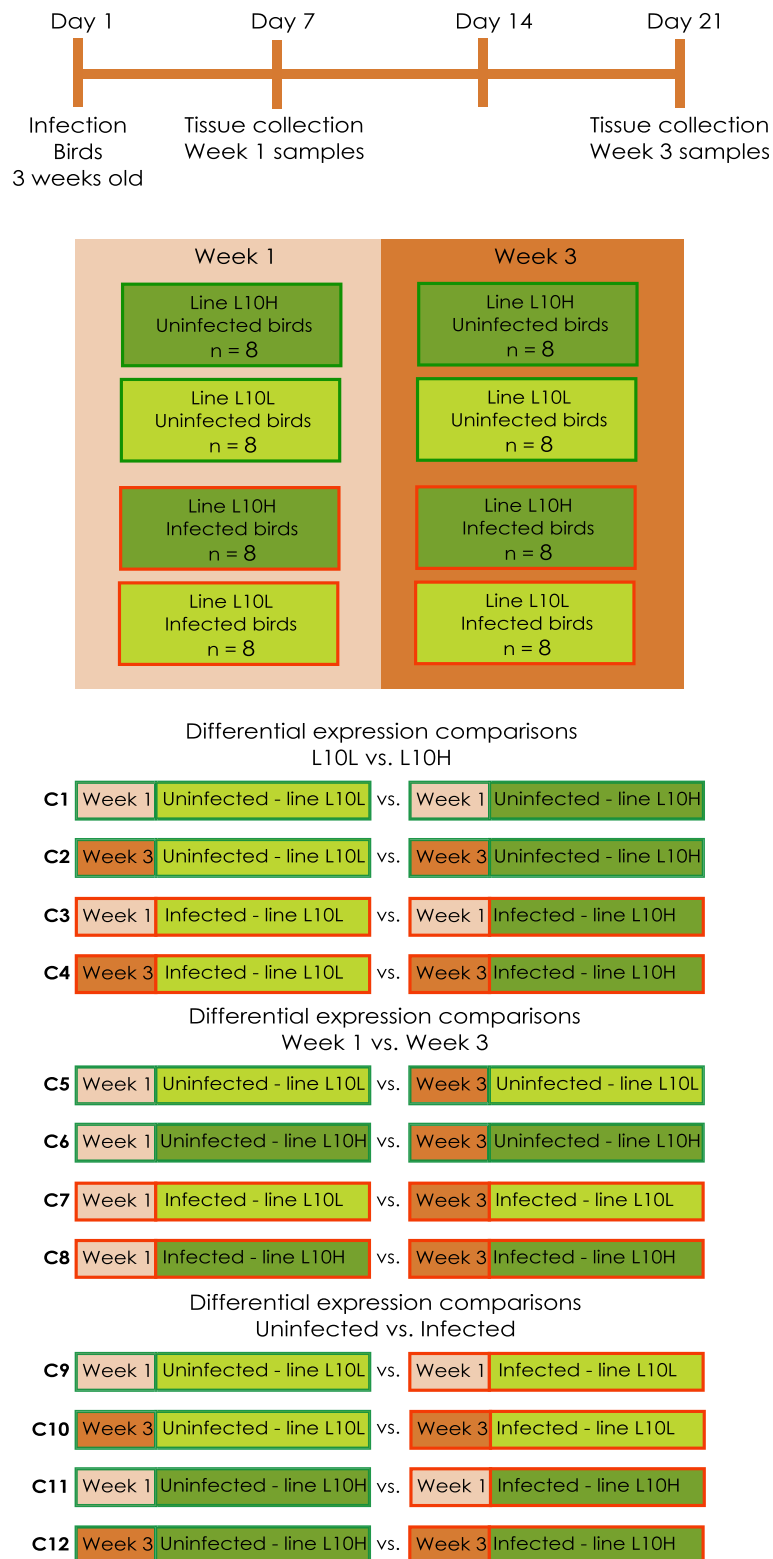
Day 1
Day 7
Day 14
Day 21

Infection
Birds
3 weeks old

Tissue collection
Week 1 samples

Tissue collection
Week 3 samples

Week 1

Line L10H
Uninfected birds
n = 8

Line L10L
Uninfected birds
n = 8

Line L10H
Infected birds
n = 8

Line L10L
Infected birds
n = 8

Week 3

Line L10H
Uninfected birds
n = 8

Line L10L
Uninfected birds
n = 8

Line L10H
Infected birds
n = 8

Line L10L
Infected birds
n = 8

Differential expression comparisons
L10L vs. L10H

C1 Week 1 Uninfected - line L10L vs. Week 1 Uninfected - line L10H

C2 Week 3 Uninfected - line L10L vs. Week 3 Uninfected - line L10H

C3 Week 1 Infected - line L10L vs. Week 1 Infected - line L10H

C4 Week 3 Infected - line L10L vs. Week 3 Infected - line L10H

Differential expression comparisons
Week 1 vs. Week 3

C5 Week 1 Uninfected - line L10L vs. Week 3 Uninfected - line L10L

C6 Week 1 Uninfected - line L10H vs. Week 3 Uninfected - line L10H

C7 Week 1 Infected - line L10L vs. Week 3 Infected - line L10L

C8 Week 1 Infected - line L10H vs. Week 3 Infected - line L10H

Differential expression comparisons
Uninfected vs. Infected

C9 Week 1 Uninfected - line L10L vs. Week 1 Infected - line L10L

C10 Week 3 Uninfected - line L10L vs. Week 3 Infected - line L10L

C11 Week 1 Uninfected - line L10H vs. Week 1 Infected - line L10H

C12 Week 3 Uninfected - line L10H vs. Week 3 Infected - line L10H